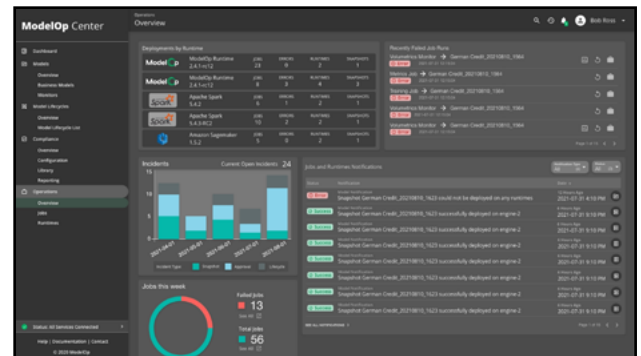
ModelOp Center

Operations
Overview

Bob Ross

Dashboard
Models
Overview
Business Models
Monitors
Model Lifecycles
Overview
Model Lifecycle List
Compliance
Overview
Configuration
Library
Reporting
Operations
Overview
Jobs
Runtimes

Status: All Services Connected

Help | Documentation | Contact
© 2021 ModelOp

Deployments by Runtime

| | | JOBS | ERRORS | RUNTIMES | SNAPSHOTS |
|---|---|---|---|---|---|
| ModelOp | ModelOp Runtime 2.4.1-rc12 | 23 | 8 | 2 | 1 |
| ModelOp | ModelOp Runtime 2.4.1-rc12 | 16 | 6 | 1 | 1 |
| Spark | Apache Spark 5.4.2 | 6 | 1 | 2 | 1 |
| Spark | Apache Spark 5.4.3-RC2 | 10 | 2 | 2 | 1 |
| | Amazon Sagemaker 1.5.2 | 5 | 0 | 2 | 1 |

Recently Failed Job Runs
Volumetrics Monitor → German Credit_20210810_1984
Metrics Job → German Credit_20210810_1984
Training Job → German Credit_20210810_1984
Volumetrics Monitor → German Credit_20210810_1984

Incidents
Current Open Incidents 24
15
10
5
0
Incident Type Snapshot Approval Lifecycle

Jobs and Runtimes Notifications
Status Notification Date
Error Snapshot German Credit_20210810_1623 could not be deployed on any runtimes 2021-07-31 4:15 PM
Success Snapshot German Credit_20210810_1623 successfully deployed on engine-2 2021-07-31 4:15 PM
Success Snapshot German Credit_20210810_1623 successfully deployed on engine-2 2021-07-31 4:15 PM
Success Snapshot German Credit_20210810_1623 successfully deployed on engine-2 2021-07-31 4:15 PM
Success Snapshot German Credit_20210810_1623 successfully deployed on engine-2 2021-07-31 4:15 PM
Success Snapshot German Credit_20210810_1623 successfully deployed on engine-2 2021-07-31 4:15 PM
Success Snapshot German Credit_20210810_1623 successfully deployed on engine-2 2021-07-31 4:15 PM
Success Snapshot German Credit_20210810_1623 successfully deployed on engine-2 2021-07-31 4:15 PM
SEE ALL NOTIFICATIONS

Jobs this week
Failed Jobs
13
See All
Total Jobs
56
See All